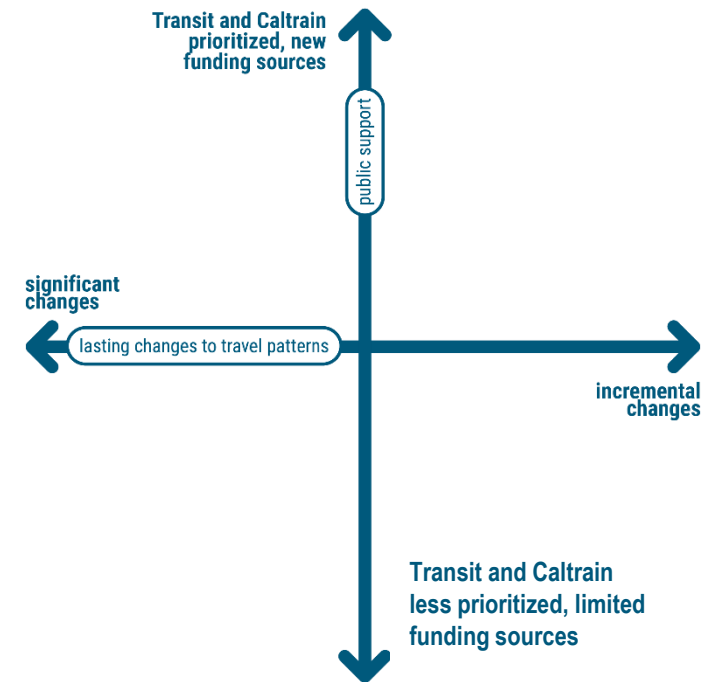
Transit and Caltrain prioritized, new funding sources

public support

significant changes

lasting changes to travel patterns

incremental changes

Transit and Caltrain less prioritized, limited funding sources